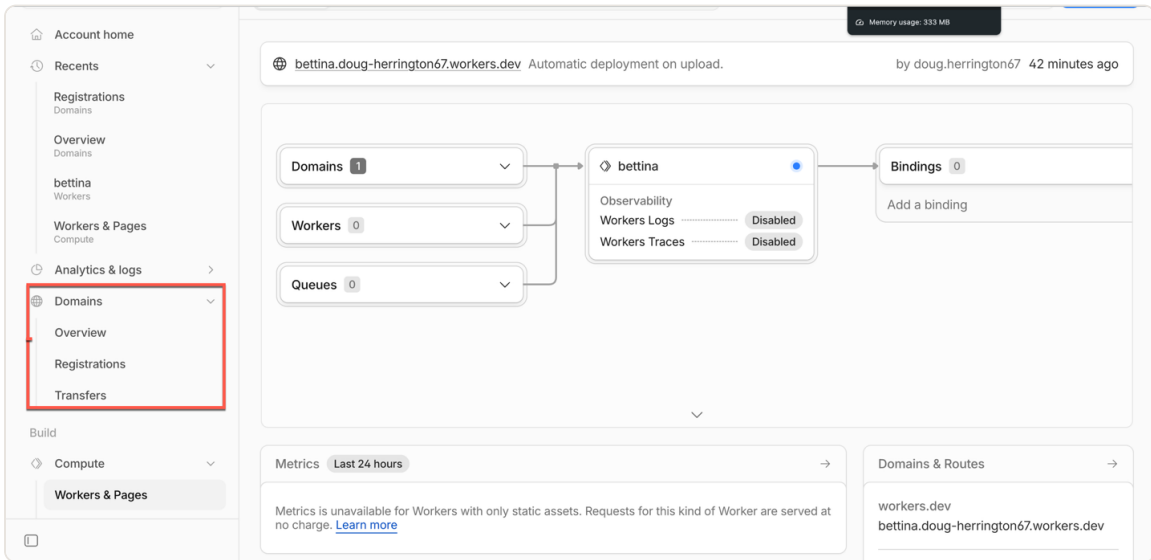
Account home

Recents

Registrations
Domains

Overview
Domains

bettina
Workers

Workers & Pages
Compute

Analytics & logs

Domains

Overview

Registrations

Transfers

Build

Compute

Workers & Pages

Memory usage: 333 MB

bettina.doug-herrington67.workers.dev Automatic deployment on upload.

by doug.herrington67 42 minutes ago

Domains 1

Workers 0

Queues 0

bettina

Observability

Workers Logs Disabled

Workers Traces Disabled

Bindings 0

Add a binding

Metrics Last 24 hours

Metrics is unavailable for Workers with only static assets. Requests for this kind of Worker are served at no charge. Learn more

Domains & Routes

workers.dev

bettina.doug-herrington67.workers.dev